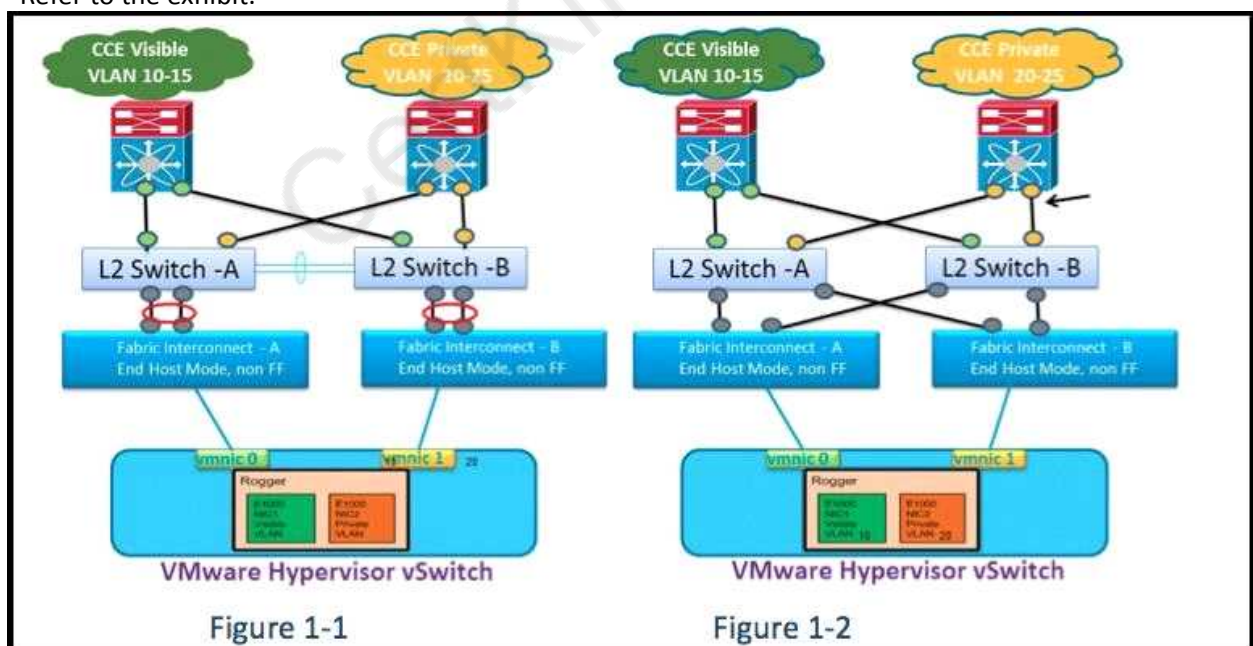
Refer to the exhibit.

CCE Visible VLAN 10-15

CCE Private VLAN 20-25

L2 Switch -A

L2 Switch -B

Fabric Interconnect - A End Host Mode, non FF

Fabric Interconnect - B End Host Mode, non FF

vmnic 0

vmnic 1

20

Rogger

E1000 NIC1 Visible VLAN

E1000 NIC2 Private VLAN

VMware Hypervisor vSwitch

Figure 1-1

CCE Visible VLAN 10-15

CCE Private VLAN 20-25

L2 Switch -A

L2 Switch -B

Fabric Interconnect - A End Host Mode, non FF

Fabric Interconnect - B End Host Mode, non FF

vmnic 0

vmnic 1

Rogger

E1000 NIC1 Visible VLAN 10

E1000 NIC2 Private VLAN 20

VMware Hypervisor vSwitch

Figure 1-2